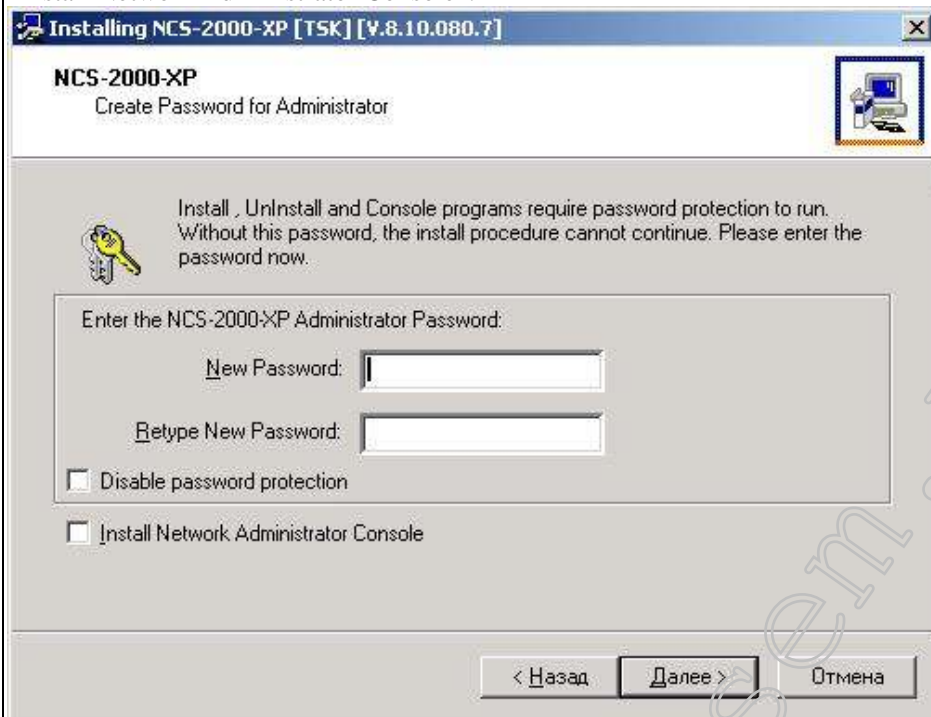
Installing NCS-2000-XP [TSK] [V.8.10.080.7]

NCS-2000-XP
Create Password for Administrator

Install , UnInstall and Console programs require password protection to run. Without this password, the install procedure cannot continue. Please enter the password now.

Enter the NCS-2000-XP Administrator Password:

New Password:

Retype New Password:

Disable password protection

Install Network Administrator Console

< Назад
Далее >
Отмена